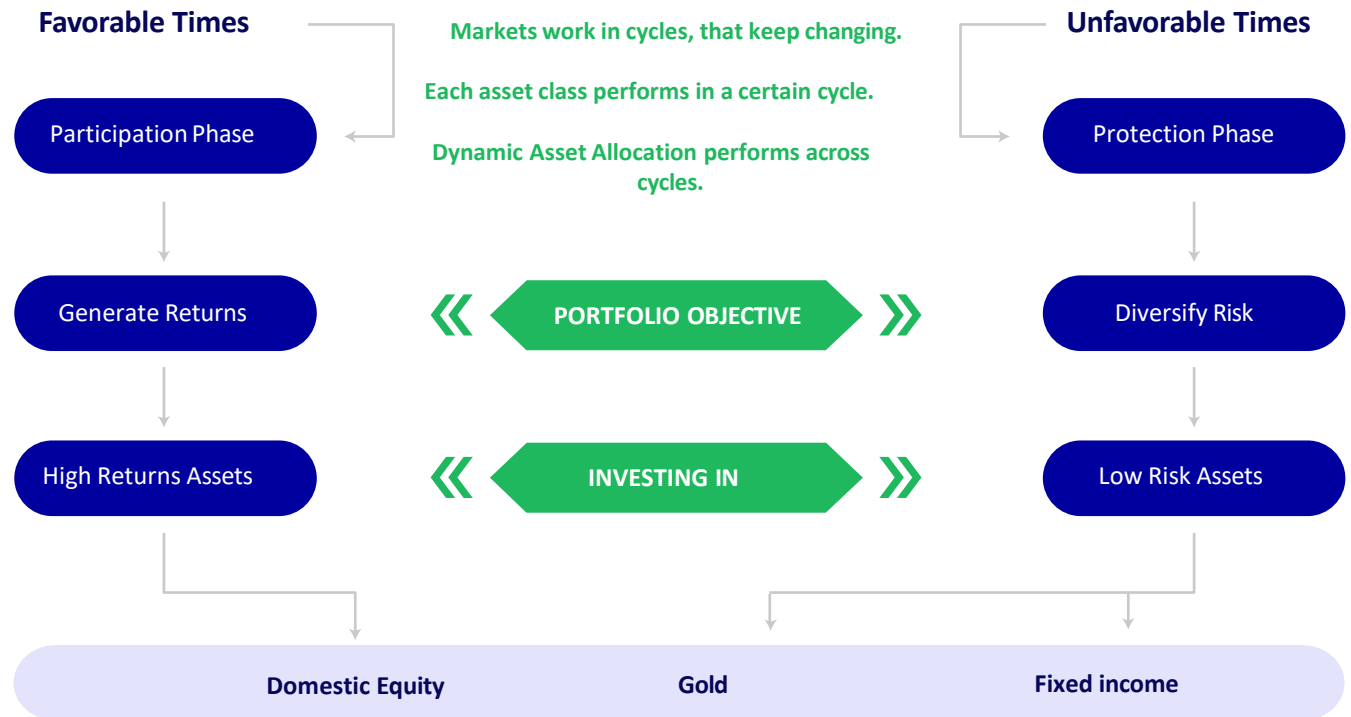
Favorable Times

Markets work in cycles, that keep changing.

Unfavorable Times

Each asset class performs in a certain cycle.

Participation Phase

Protection Phase

Dynamic Asset Allocation performs across cycles.

Generate Returns

PORTFOLIO OBJECTIVE

Diversify Risk

High Returns Assets

INVESTING IN

Low Risk Assets

Domestic Equity

Gold

Fixed income